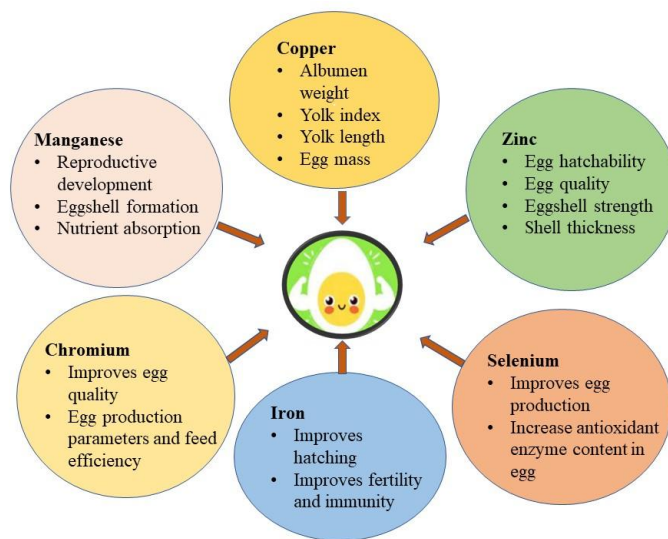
Copper
• Albumen weight
• Yolk index
• Yolk length
• Egg mass

Manganese
• Reproductive development
• Eggshell formation
• Nutrient absorption

Zinc
• Egg hatchability
• Egg quality
• Eggshell strength
• Shell thickness

Chromium
• Improves egg quality
• Egg production parameters and feed efficiency

Iron
• Improves hatching
• Improves fertility and immunity

Selenium
• Improves egg production
• Increase antioxidant enzyme content in egg